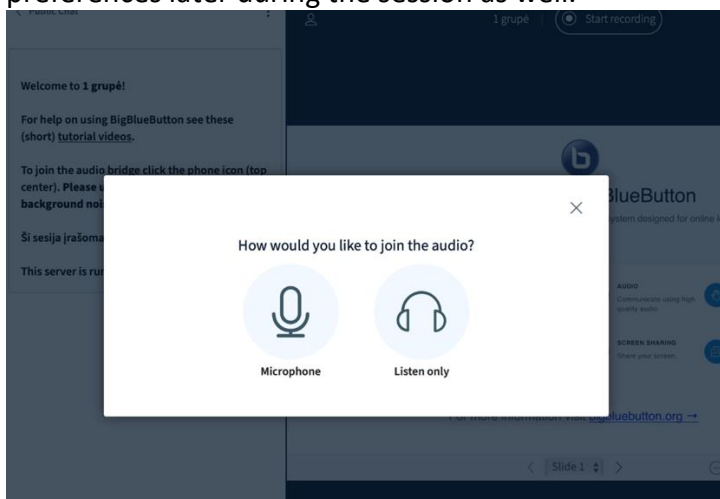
preferences later during the session as well.

Public chat

1 grupė

Start recording

Welcome to 1 grupė!

For help on using BigBlueButton see these (short) tutorial videos.

To join the audio bridge click the phone icon (top center). Please u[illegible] background noi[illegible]

Ši sesija įrašoma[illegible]

This server is ru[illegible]

BlueButton

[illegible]stem designed for online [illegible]

AUDIO

Communicate using high quality audio

SCREEN SHARING

Share your screen.

For more information visit bigbluebutton.org →

Slide 1

How would you like to join the audio?

Microphone

Listen only